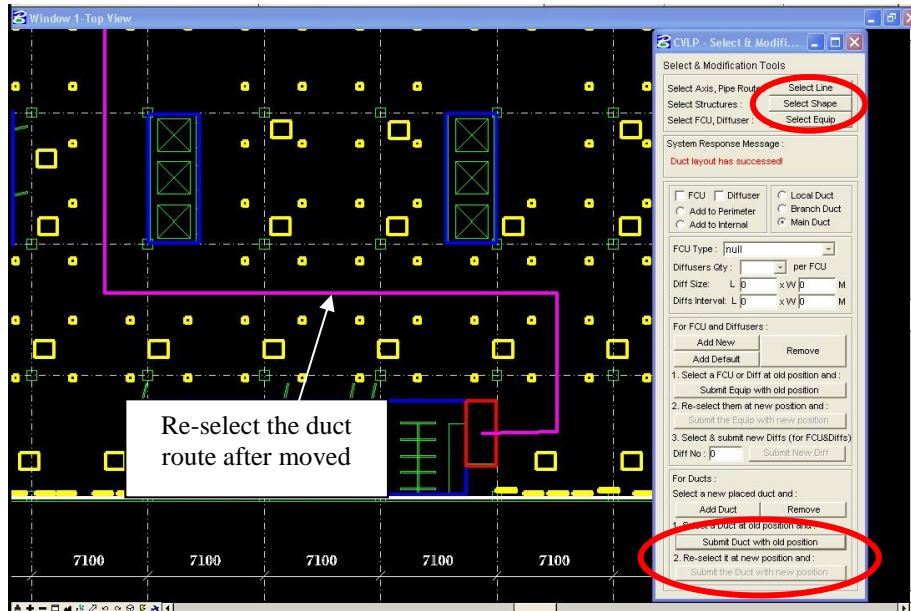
Window 1-Top View

CVLP - Select & Modifi...

Select & Modification Tools

Select Axis, Pipe Route Select Line
Select Structures : Select Shape
Select FCU, Diffuser : Select Equip

System Response Message :
Duct layout has successed!

FCU Diffuser
Add to Perimeter
Add to Internal
Local Duct
Branch Duct
Main Duct

FCU Type : null
Diffusers Qty : per FCU
Diff Size: L 0 x W 0 M
Diffs Interval: L 0 x W 0 M

For FCU and Diffusers :
Add New
Add Default
Remove
1. Select a FCU or Diff at old position and :
Submit Equip with old position
2. Re-select them at new position and :
Submit the Equip with new position
3. Select & submit new Diffs (for FCU&Diffs)
Diff No : 0 Submit New Diff

For Ducts :
Select a new placed duct and :
Add Duct Remove
1. Select a Duct at old position and :
Submit Duct with old position
2. Re-select it at new position and :
Submit the Duct with new position

Re-select the duct route after moved

7100 7100 7100 7100 7100